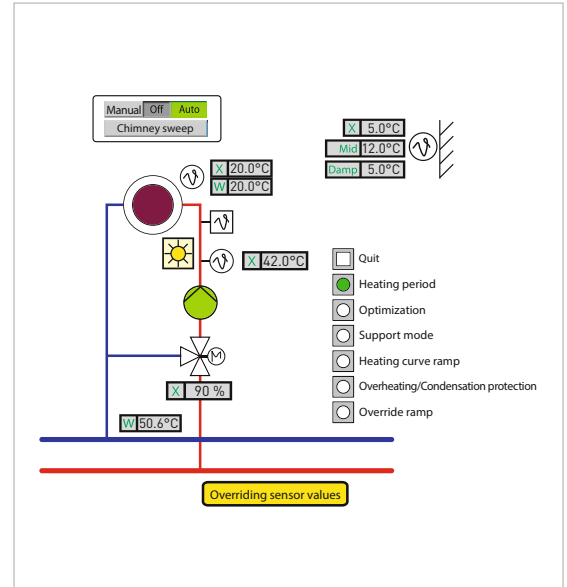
Manual Off Auto
Chimney sweep

X 5.0°C
Mid 12.0°C
Damp 5.0°C

X 20.0°C
W 20.0°C

X 42.0°C

Quit
Heating period
Optimization
Support mode
Heating curve ramp
Overheating/Condensation protection
Override ramp

M

X 90 %

W 50.6°C

Overriding sensor values